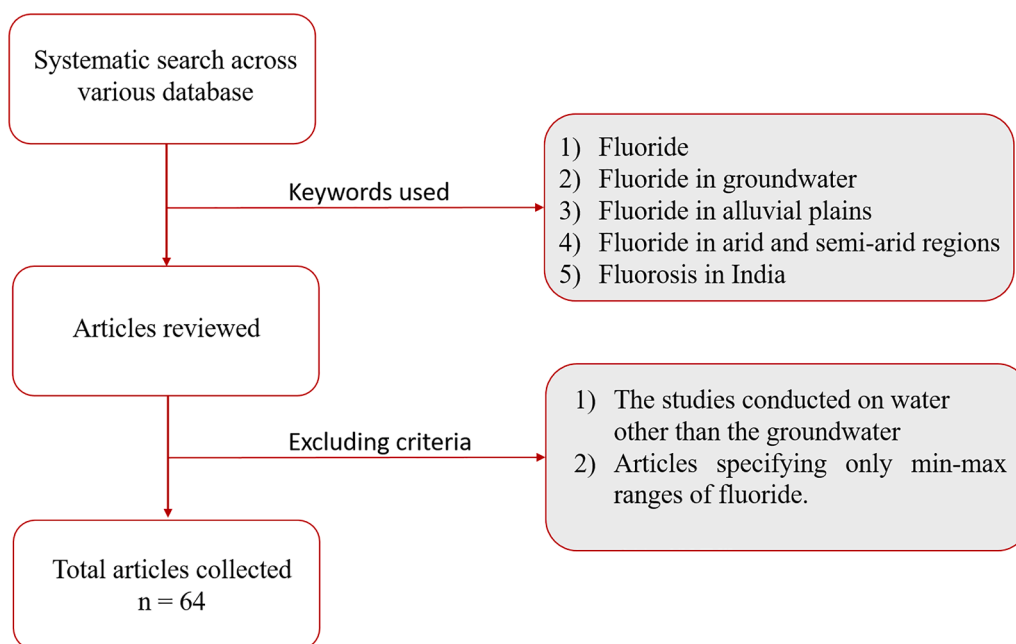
Systematic search across various database

Keywords used

1) Fluoride
2) Fluoride in groundwater
3) Fluoride in alluvial plains
4) Fluoride in arid and semi-arid regions
5) Fluorosis in India

Articles reviewed

Excluding criteria

1) The studies conducted on water other than the groundwater
2) Articles specifying only min-max ranges of fluoride.

Total articles collected
n = 64